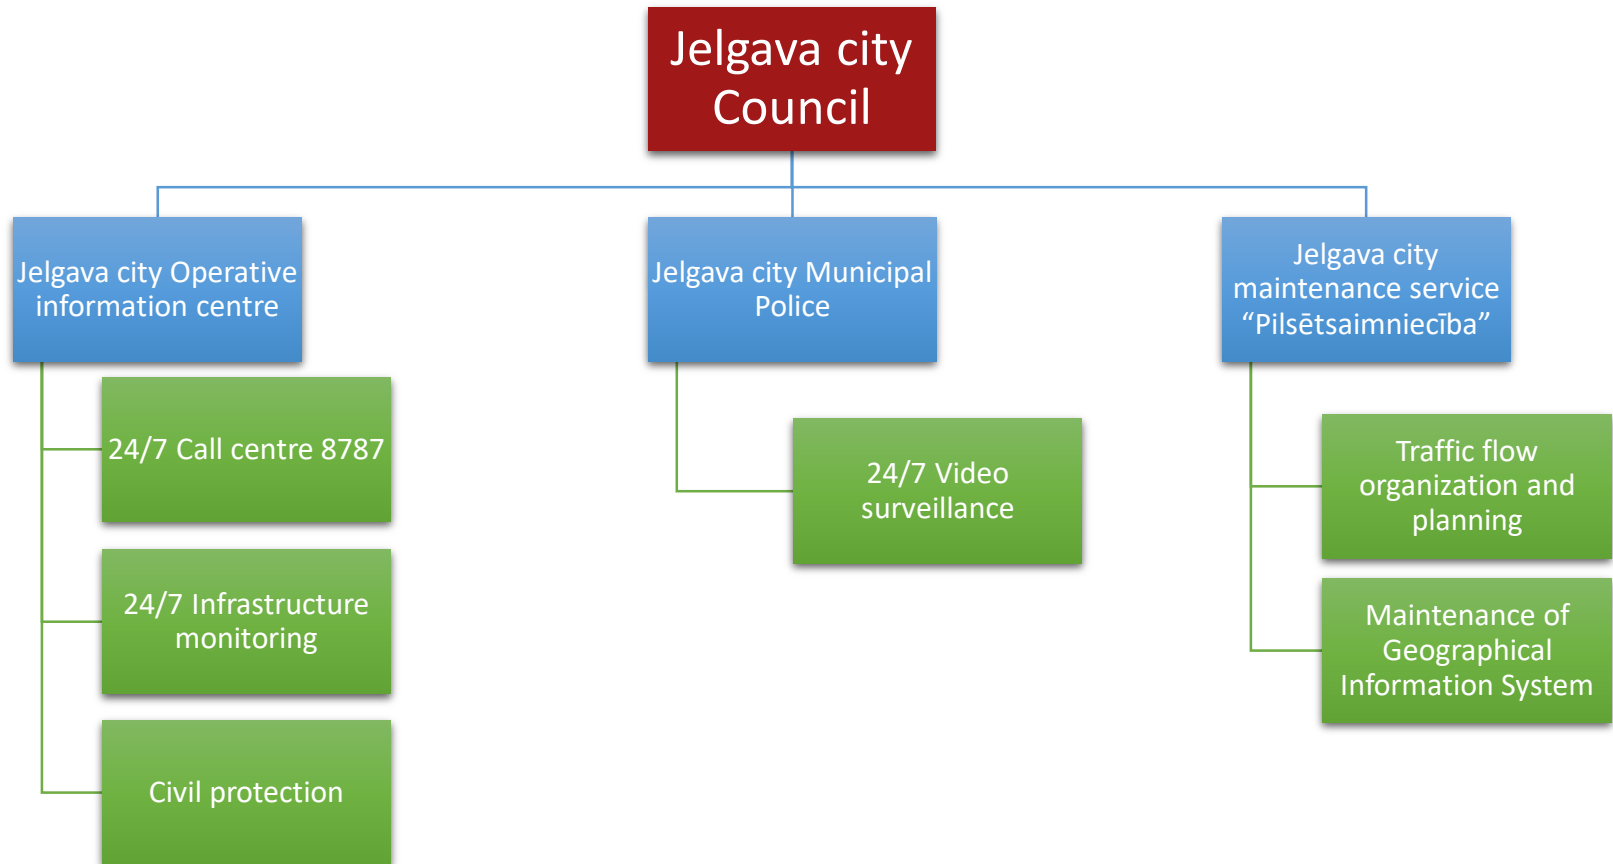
Jelgava city Council

Jelgava city Operative information centre

24/7 Call centre 8787

24/7 Infrastructure monitoring

Civil protection

Jelgava city Municipal Police

24/7 Video surveillance

Jelgava city maintenance service “Pilsētsaimniecība”

Traffic flow organization and planning

Maintenance of Geographical Information System